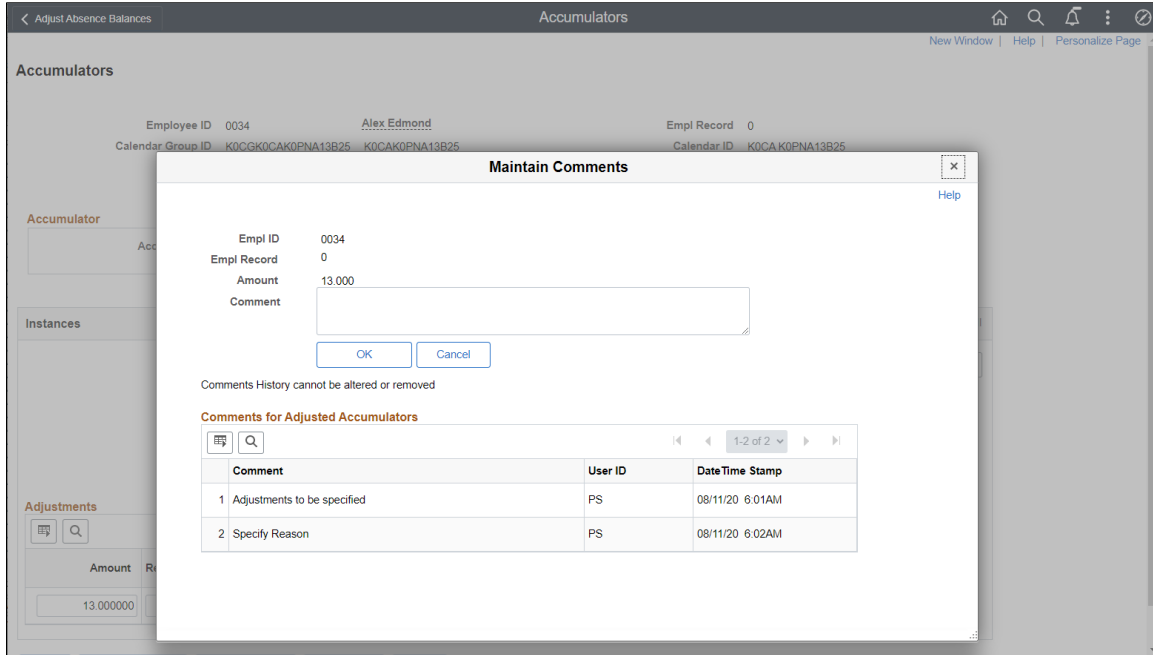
Adjust Absence Balances

Accumulators

New Window | Help | Personalize Page

Accumulators

Employee ID 0034 Alex Edmond

Empl Record 0

Calendar Group ID K0CGK0CAK0PNA13B25 K0CAK0PNA13B25

Calendar ID K0CA K0PNA13B25

Accumulator

Acc

Instances

Adjustments

Amount Re

13.000000

Maintain Comments

×

Help

Empl ID 0034

Empl Record 0

Amount 13.000

Comment

OK Cancel

Comments History cannot be altered or removed

Comments for Adjusted Accumulators

1-2 of 2

| | Comment | User ID | DateTime Stamp |
|---|---|---|---|
| 1 | Adjustments to be specified | PS | 08/11/20 6:01AM |
| 2 | Specify Reason | PS | 08/11/20 6:02AM |